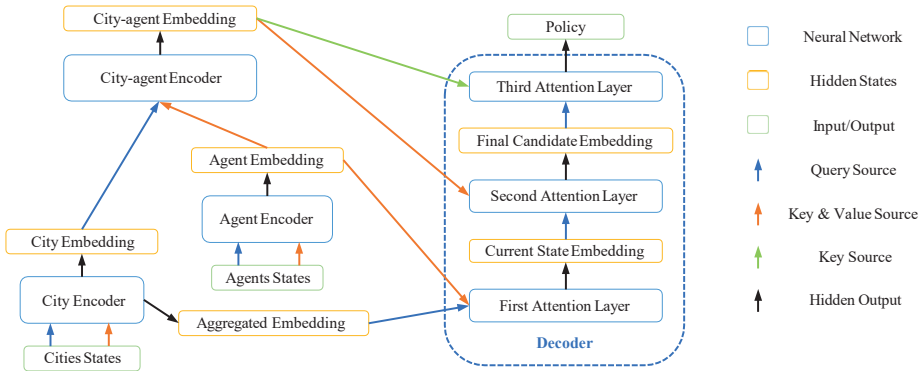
City-agent Embedding

City-agent Encoder

Agent Embedding

Agent Encoder

Agents States

City Embedding

City Encoder

Cities States

Aggregated Embedding

Policy

Third Attention Layer

Final Candidate Embedding

Second Attention Layer

Current State Embedding

First Attention Layer

Decoder

Neural Network

Hidden States

Input/Output

Query Source

Key & Value Source

Key Source

Hidden Output